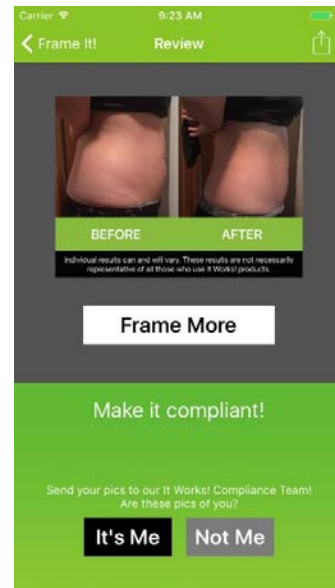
Carrier 9:23 AM

Frame It! Review

BEFORE AFTER

Individual results can and will vary. These results are not necessarily representative of all those who use It Works! products.

Frame More

Make it compliant!

Send your pics to our It Works! Compliance Team! Are these pics of you?

It's Me Not Me